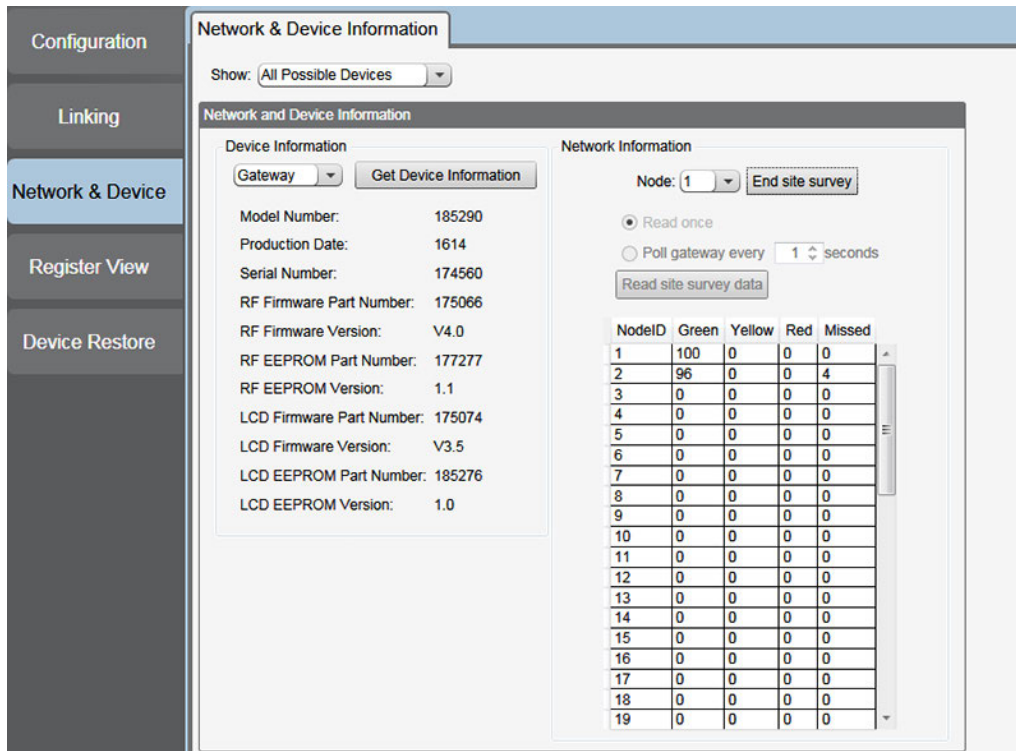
Configuration

Linking

Network & Device

Register View

Device Restore

Network & Device Information

Show: All Possible Devices

Network and Device Information

Device Information

Gateway

Get Device Information

Model Number: 185290
Production Date: 1614
Serial Number: 174560
RF Firmware Part Number: 175066
RF Firmware Version: V4.0
RF EEPROM Part Number: 177277
RF EEPROM Version: 1.1
LCD Firmware Part Number: 175074
LCD Firmware Version: V3.5
LCD EEPROM Part Number: 185276
LCD EEPROM Version: 1.0

Network Information

Node: 1

End site survey

Read once

Poll gateway every 1 seconds

Read site survey data

| NodeID | Green | Yellow | Red | Missed |
|---|---|---|---|---|
| 1 | 100 | 0 | 0 | 0 |
| 2 | 96 | 0 | 0 | 4 |
| 3 | 0 | 0 | 0 | 0 |
| 4 | 0 | 0 | 0 | 0 |
| 5 | 0 | 0 | 0 | 0 |
| 6 | 0 | 0 | 0 | 0 |
| 7 | 0 | 0 | 0 | 0 |
| 8 | 0 | 0 | 0 | 0 |
| 9 | 0 | 0 | 0 | 0 |
| 10 | 0 | 0 | 0 | 0 |
| 11 | 0 | 0 | 0 | 0 |
| 12 | 0 | 0 | 0 | 0 |
| 13 | 0 | 0 | 0 | 0 |
| 14 | 0 | 0 | 0 | 0 |
| 15 | 0 | 0 | 0 | 0 |
| 16 | 0 | 0 | 0 | 0 |
| 17 | 0 | 0 | 0 | 0 |
| 18 | 0 | 0 | 0 | 0 |
| 19 | 0 | 0 | 0 | 0 |